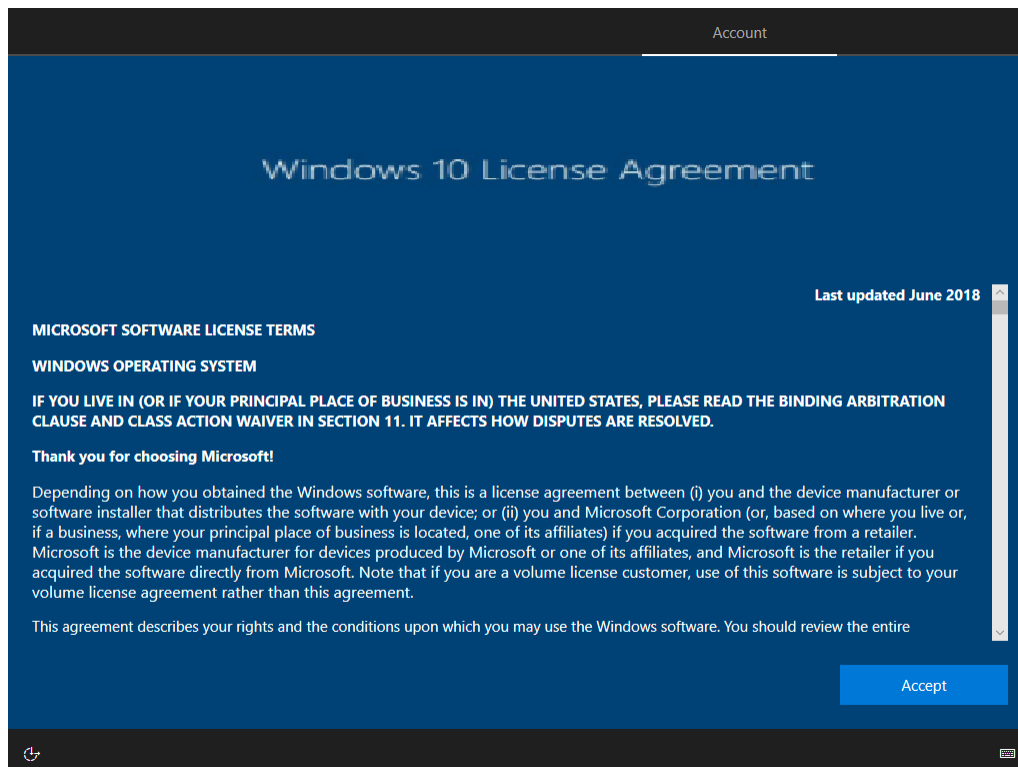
Account

Windows 10 License Agreement

Last updated June 2018

MICROSOFT SOFTWARE LICENSE TERMS

WINDOWS OPERATING SYSTEM

IF YOU LIVE IN (OR IF YOUR PRINCIPAL PLACE OF BUSINESS IS IN) THE UNITED STATES, PLEASE READ THE BINDING ARBITRATION CLAUSE AND CLASS ACTION WAIVER IN SECTION 11. IT AFFECTS HOW DISPUTES ARE RESOLVED.

Thank you for choosing Microsoft!

Depending on how you obtained the Windows software, this is a license agreement between (i) you and the device manufacturer or software installer that distributes the software with your device; or (ii) you and Microsoft Corporation (or, based on where you live or, if a business, where your principal place of business is located, one of its affiliates) if you acquired the software from a retailer. Microsoft is the device manufacturer for devices produced by Microsoft or one of its affiliates, and Microsoft is the retailer if you acquired the software directly from Microsoft. Note that if you are a volume license customer, use of this software is subject to your volume license agreement rather than this agreement.

This agreement describes your rights and the conditions upon which you may use the Windows software. You should review the entire

Accept